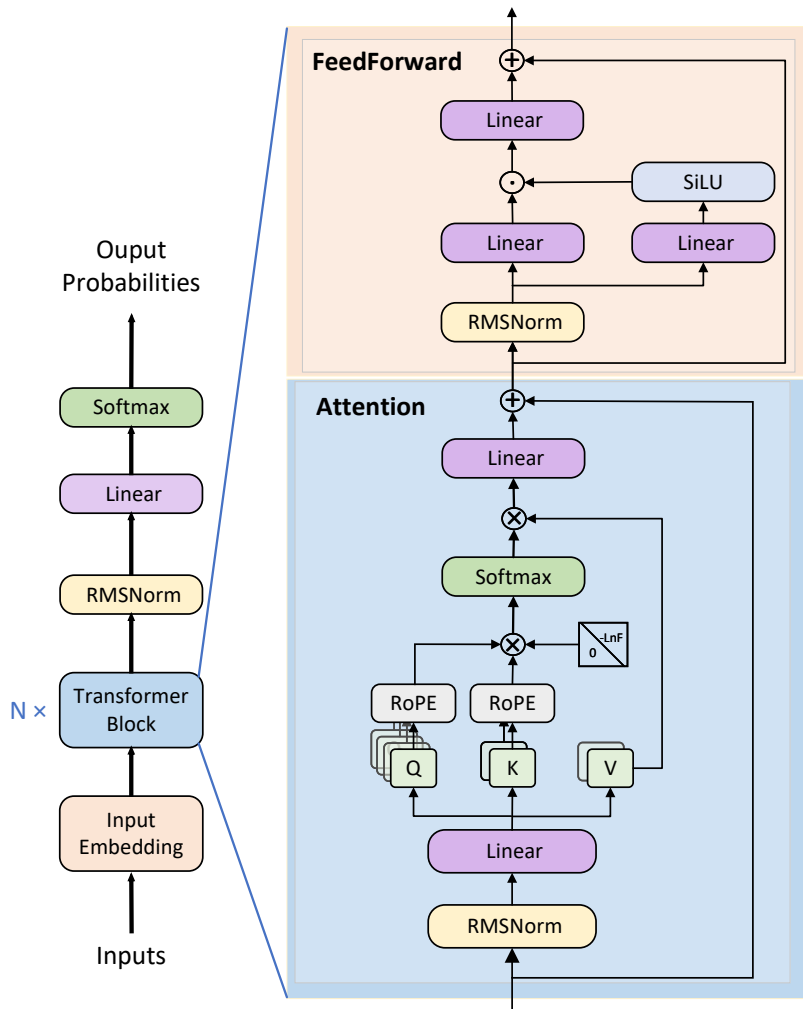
Ouput Probabilities

Softmax

Linear

RMSNorm

N ×

Transformer Block

Input Embedding

Inputs

FeedForward

$\oplus$

Linear

$\odot$

SiLU

Linear

Linear

RMSNorm

Attention

$\oplus$

Linear

$\otimes$

Softmax

$\otimes$

-LnF

0

RoPE

RoPE

Q

K

V

Linear

RMSNorm